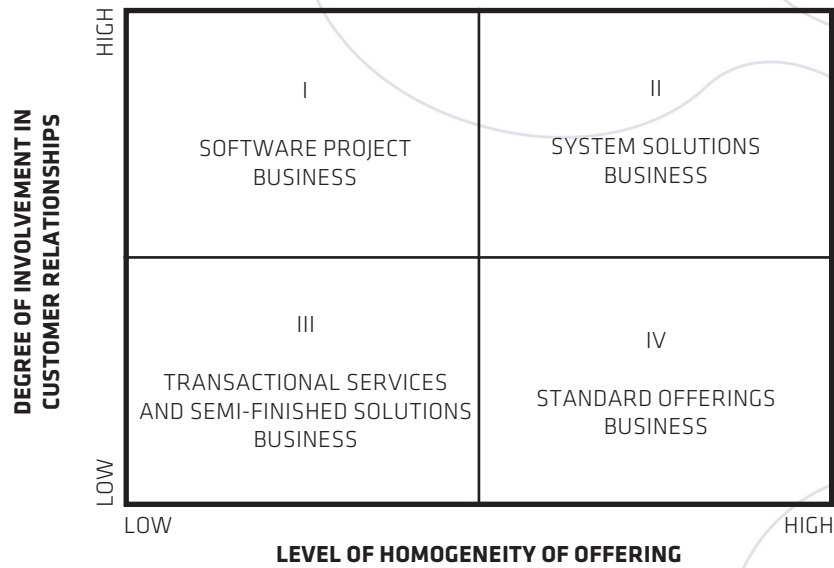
HIGH

DEGREE OF INVOLVEMENT IN CUSTOMER RELATIONSHIPS

LOW

I

SOFTWARE PROJECT BUSINESS

II

SYSTEM SOLUTIONS BUSINESS

III

TRANSACTIONAL SERVICES AND SEMI-FINISHED SOLUTIONS BUSINESS

IV

STANDARD OFFERINGS BUSINESS

LOW

HIGH

LEVEL OF HOMOGENEITY OF OFFERING